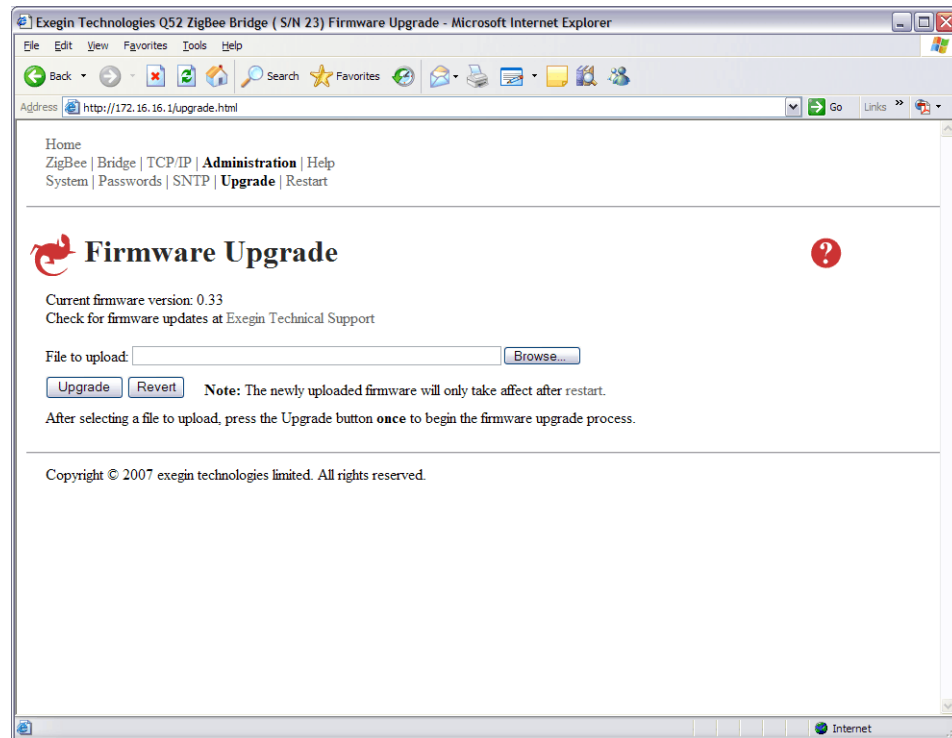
Exegin Technologies Q52 ZigBee Bridge ( S/N 23) Firmware Upgrade - Microsoft Internet Explorer

File Edit View Favorites Tools Help

Back Search Favorites

Address http://172.16.16.1/upgrade.html Go Links »

Home
ZigBee | Bridge | TCP/IP | Administration | Help
System | Passwords | SNTP | Upgrade | Restart

Firmware Upgrade

Current firmware version: 0.33
Check for firmware updates at Exegin Technical Support

File to upload: Browse...

Upgrade Revert **Note:** The newly uploaded firmware will only take affect after restart.

After selecting a file to upload, press the Upgrade button **once** to begin the firmware upgrade process.

Copyright © 2007 exegin technologies limited. All rights reserved.

Internet